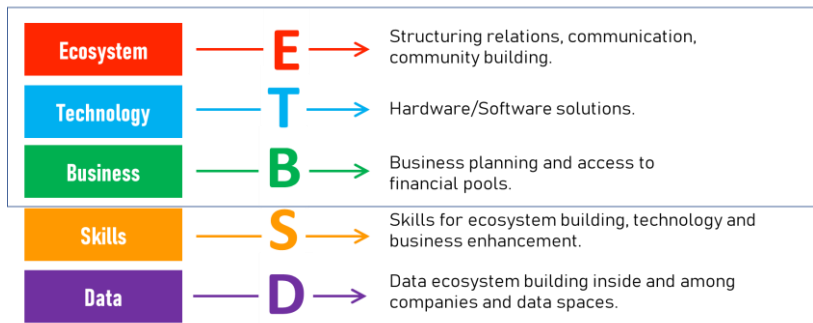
Ecosystem E Structuring relations, communication, community building.

Technology T Hardware/Software solutions.

Business B Business planning and access to financial pools.

Skills S Skills for ecosystem building, technology and business enhancement.

Data D Data ecosystem building inside and among companies and data spaces.